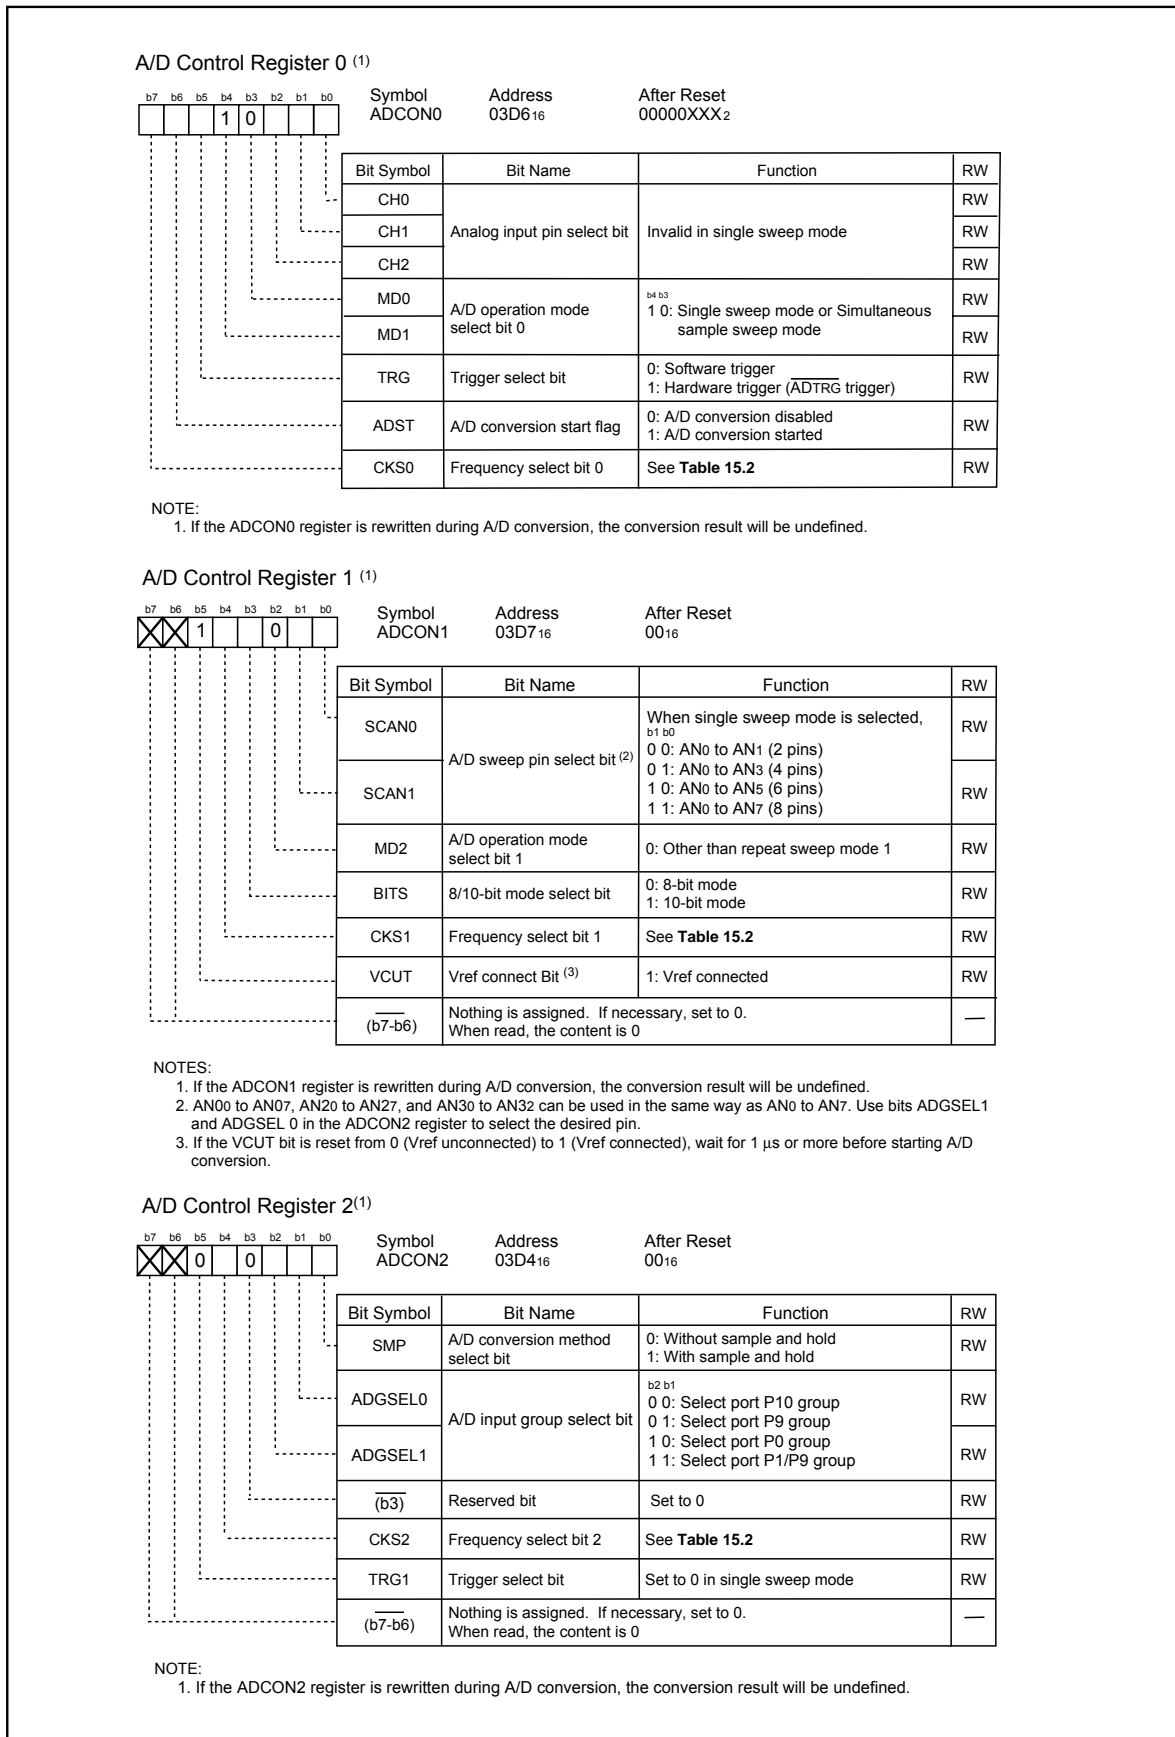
A/D Control Register 0 $^{(1)}$

b7 b6 b5 b4 b3 b2 b1 b0
1 0

Symbol ADCON0 Address 03D6$_{16}$ After Reset 00000XXX$_2$

| Bit Symbol | Bit Name | Function | RW |
|---|---|---|---|
| CH0 | Analog input pin select bit | Invalid in single sweep mode | RW |
| CH1 | | | RW |
| CH2 | | | RW |
| MD0 | A/D operation mode select bit 0 | b4 b3 1 0: Single sweep mode or Simultaneous sample sweep mode | RW |
| MD1 | | | RW |
| TRG | Trigger select bit | 0: Software trigger 1: Hardware trigger ($\overline{ADTRG}$ trigger) | RW |
| ADST | A/D conversion start flag | 0: A/D conversion disabled 1: A/D conversion started | RW |
| CKS0 | Frequency select bit 0 | See **Table 15.2** | RW |

NOTE:
1. If the ADCON0 register is rewritten during A/D conversion, the conversion result will be undefined.

A/D Control Register 1 $^{(1)}$

b7 b6 b5 b4 b3 b2 b1 b0
1 0

Symbol ADCON1 Address 03D7$_{16}$ After Reset 00$_{16}$

| Bit Symbol | Bit Name | Function | RW |
|---|---|---|---|
| SCAN0 | A/D sweep pin select bit $^{(2)}$ | When single sweep mode is selected, b1 b0 0 0: AN$_0$ to AN$_1$ (2 pins) 0 1: AN$_0$ to AN$_3$ (4 pins) 1 0: AN$_0$ to AN$_5$ (6 pins) 1 1: AN$_0$ to AN$_7$ (8 pins) | RW |
| SCAN1 | | | RW |
| MD2 | A/D operation mode select bit 1 | 0: Other than repeat sweep mode 1 | RW |
| BITS | 8/10-bit mode select bit | 0: 8-bit mode 1: 10-bit mode | RW |
| CKS1 | Frequency select bit 1 | See **Table 15.2** | RW |
| VCUT | Vref connect Bit $^{(3)}$ | 1: Vref connected | RW |
| $\overline{\quad}$ (b7-b6) | Nothing is assigned. If necessary, set to 0. When read, the content is 0 | | — |

NOTES:
1. If the ADCON1 register is rewritten during A/D conversion, the conversion result will be undefined.
2. AN0$_0$ to AN0$_7$, AN2$_0$ to AN2$_7$, and AN3$_0$ to AN3$_2$ can be used in the same way as AN$_0$ to AN$_7$. Use bits ADGSEL1 and ADGSEL 0 in the ADCON2 register to select the desired pin.
3. If the VCUT bit is reset from 0 (Vref unconnected) to 1 (Vref connected), wait for 1 µs or more before starting A/D conversion.

A/D Control Register 2$^{(1)}$

b7 b6 b5 b4 b3 b2 b1 b0
0 0

Symbol ADCON2 Address 03D4$_{16}$ After Reset 00$_{16}$

| Bit Symbol | Bit Name | Function | RW |
|---|---|---|---|
| SMP | A/D conversion method select bit | 0: Without sample and hold 1: With sample and hold | RW |
| ADGSEL0 | A/D input group select bit | b2 b1 0 0: Select port P10 group 0 1: Select port P9 group 1 0: Select port P0 group 1 1: Select port P1/P9 group | RW |
| ADGSEL1 | | | RW |
| $\overline{(b3)}$ | Reserved bit | Set to 0 | RW |
| CKS2 | Frequency select bit 2 | See **Table 15.2** | RW |
| TRG1 | Trigger select bit | Set to 0 in single sweep mode | RW |
| $\overline{\quad}$ (b7-b6) | Nothing is assigned. If necessary, set to 0. When read, the content is 0 | | — |

NOTE:
1. If the ADCON2 register is rewritten during A/D conversion, the conversion result will be undefined.